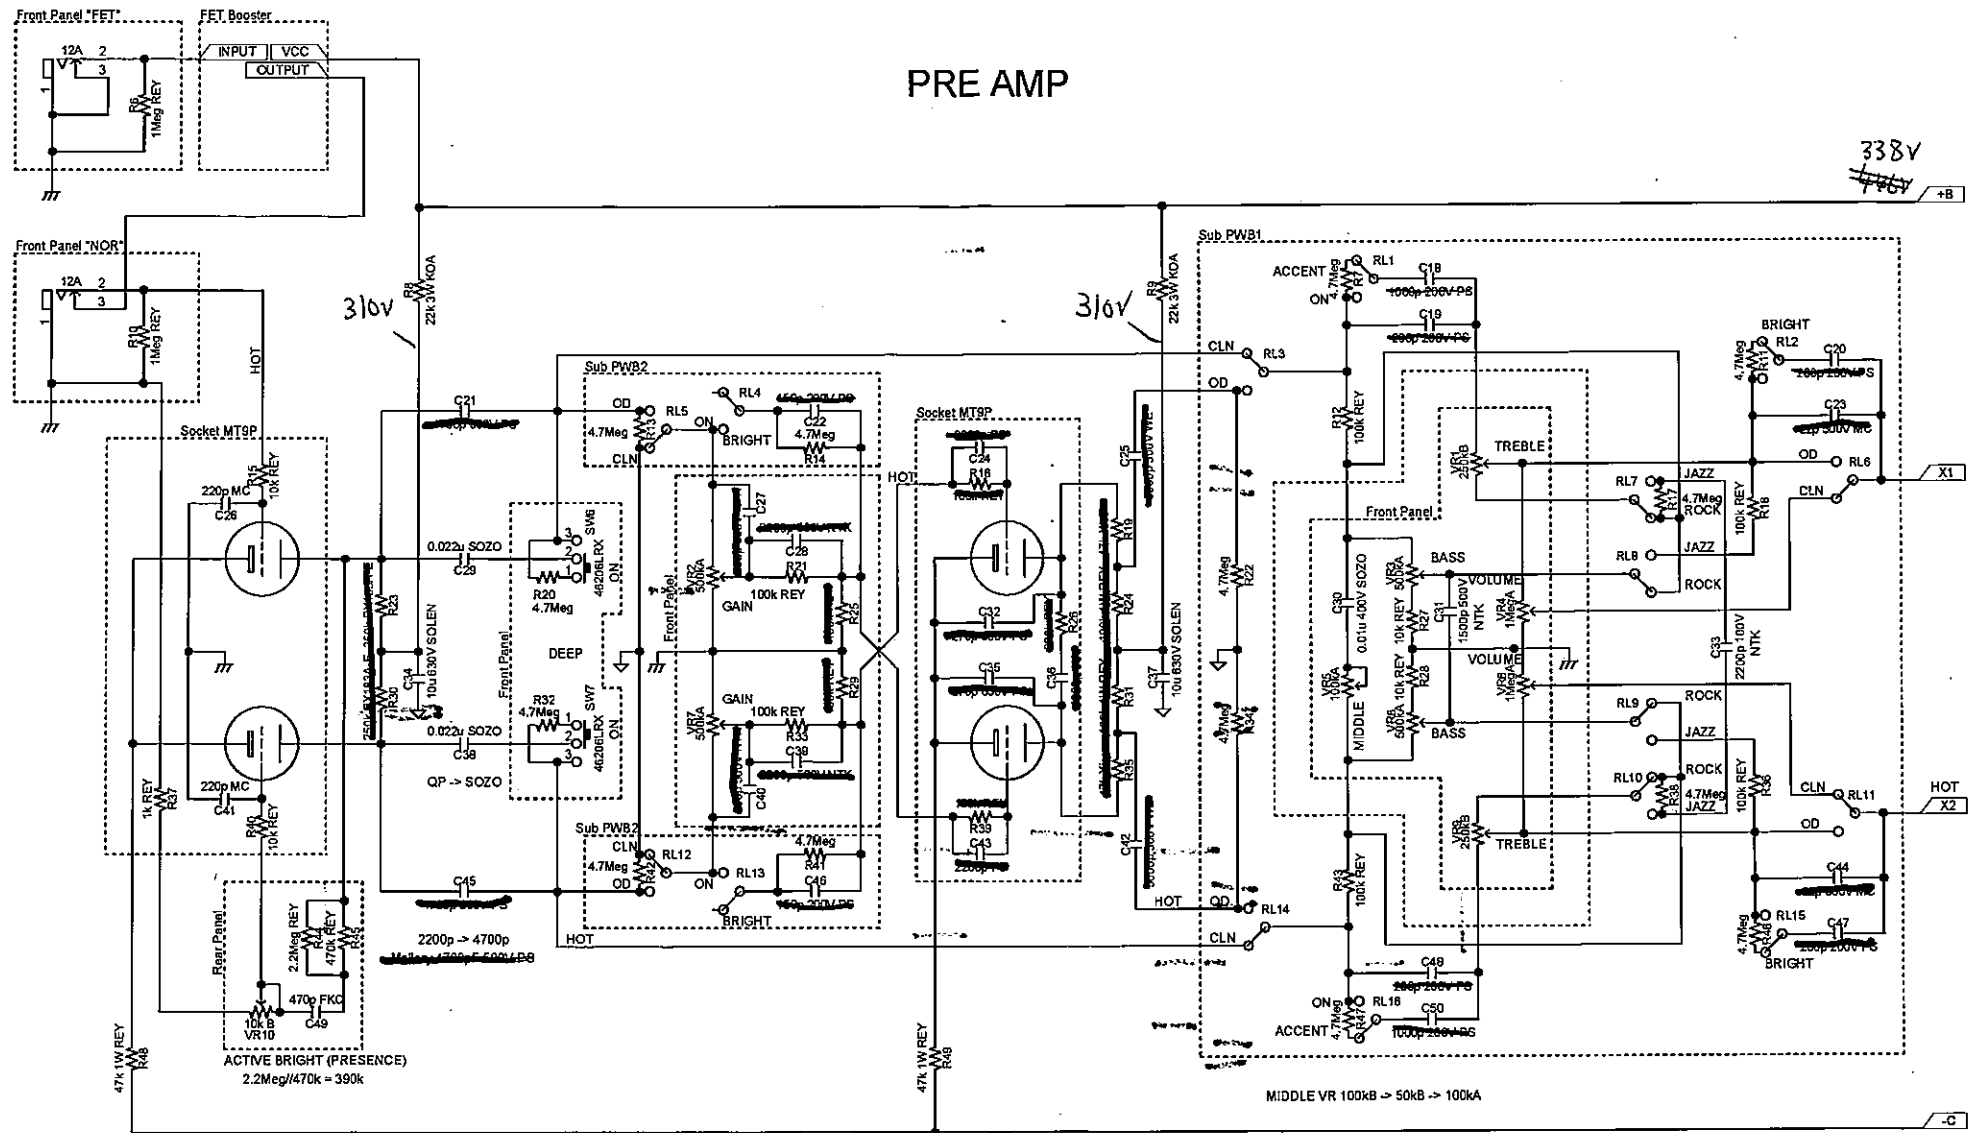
Front Panel "FET"
12A 2 3 1
R6 1Meg REY

FET Booster
INPUT VCC
OUTPUT

PRE AMP

338V
+B

Front Panel "NOR"
12A 2 3 1
R10 1Meg REY
HOT

310V
R8 22k 3W KOA

310V
R9 22k 3W KOA

Sub PWB1
ACCENT
ON
R7 4.7Meg
RL1
C18
1000p 200V PS
C19
200p 200V PS
CLN RL3
OD
R12 100k REY

BRIGHT
R11 4.7Meg
RL2
C20
200p 200V PS
C23
50V MC

Sub PWB2
OD
RL5
4.7Meg R13
CLN
RL4
150p 200V PS
C22
4.7Meg
R14
ON
BRIGHT

C21

Socket MT9P
R15 10k REY
220p MC
C26

0.022u SOZO
C29
SW6
3 2 1
R20 4.7Meg
46206LRX ON
DEEP
Front Panel
R23
R30
C34 10u 630V SOLEN

C27
C28
R21
VR2 500kA
100k REY
GAIN
Front Panel
R25
R29
GAIN
VR7 500kA
100k REY
R33
C39
C40

R32 4.7Meg
SW7
0.022u SOZO
C38
46206LRX ON
QP -> SOZO

220p MC
C41
R37 1k REY
R40 10k REY

Socket MT9P
HOT
C24
R16
C32
R26
C35
C36
R24
R31
R35
R19
C25
C37 10u 630V SOLEN
R39
C43
2200p

R22 4.7Meg
R34 4.7Meg

VR1 250kB
TREBLE
Front Panel
C30 0.01u 400V SOZO
BASS
VR3 500kA
R27 10k REY
C31 1500p 500V NTK
VOLUME
VR4 1MegA
VOLUME
R28 10k REY
VR5 100kA
MIDDLE
VR8 500kA
BASS
VR6 1MegA

RL7
R17 4.7Meg
JAZZ
ROCK
RL8
JAZZ
ROCK
R18 100k REY
OD
RL6
CLN
X1
C33 2200p 100V NTK

RL9
ROCK
JAZZ
RL10
ROCK
R38 4.7Meg
JAZZ
R36 100k REY
CLN
RL11
HOT
X2
OD
VR9 250kB
TREBLE

Sub PWB2
CLN
4.7Meg R42
OD
RL12
ON
RL13
4.7Meg
R41
C46
150p 200V PS
BRIGHT
C45
2200p -> 4700p

C42
HOT
OD
RL14
HOT
CLN
R43 100k REY

C44
RL15
R46 4.7Meg
C47
200p 200V PS
BRIGHT

C48
200p 200V PS
ON
RL16
R47 4.7Meg
ACCENT
C50
1000p 200V PS

Rear Panel
R44 2.2Meg REY
R45 470k REY
470p FKC
C49
10k B
VR10
ACTIVE BRIGHT (PRESENCE)
2.2Meg//470k = 390k

R48 47k 1W REY
R49 47k 1W REY

MIDDLE VR 100kB -> 50kB -> 100kA
-C